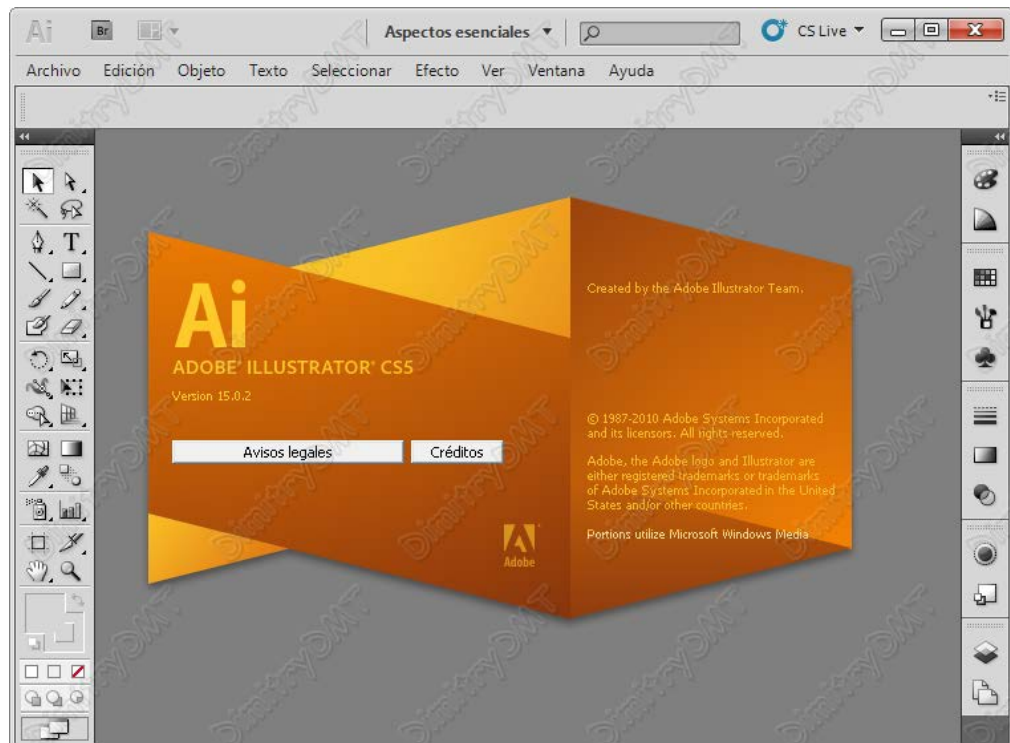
Ai Br

Aspectos esenciales ▼

CS Live ▼

Archivo Edición Objeto Texto Seleccionar Efecto Ver Ventana Ayuda

Ai
ADOBE® ILLUSTRATOR® CS5
Version 15.0.2

Avisos legales
Créditos

Created by the Adobe Illustrator Team.

© 1987-2010 Adobe Systems Incorporated and its licensors. All rights reserved.

Adobe, the Adobe logo and Illustrator are either registered trademarks or trademarks of Adobe Systems Incorporated in the United States and/or other countries.

Portions utilize Microsoft Windows Media

Adobe

DimitryDMT